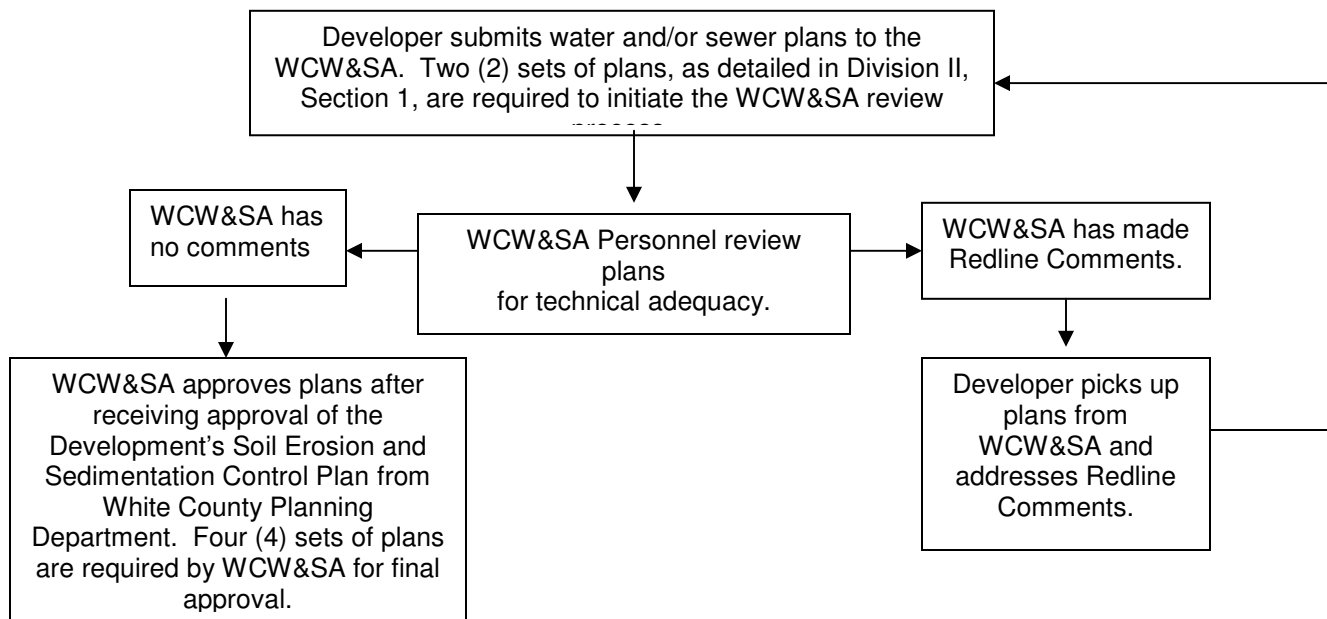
Developer submits water and/or sewer plans to the WCW&SA. Two (2) sets of plans, as detailed in Division II, Section 1, are required to initiate the WCW&SA review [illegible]

WCW&SA has no comments

WCW&SA Personnel review plans for technical adequacy.

WCW&SA has made Redline Comments.

WCW&SA approves plans after receiving approval of the Development's Soil Erosion and Sedimentation Control Plan from White County Planning Department. Four (4) sets of plans are required by WCW&SA for final approval.

Developer picks up plans from WCW&SA and addresses Redline Comments.